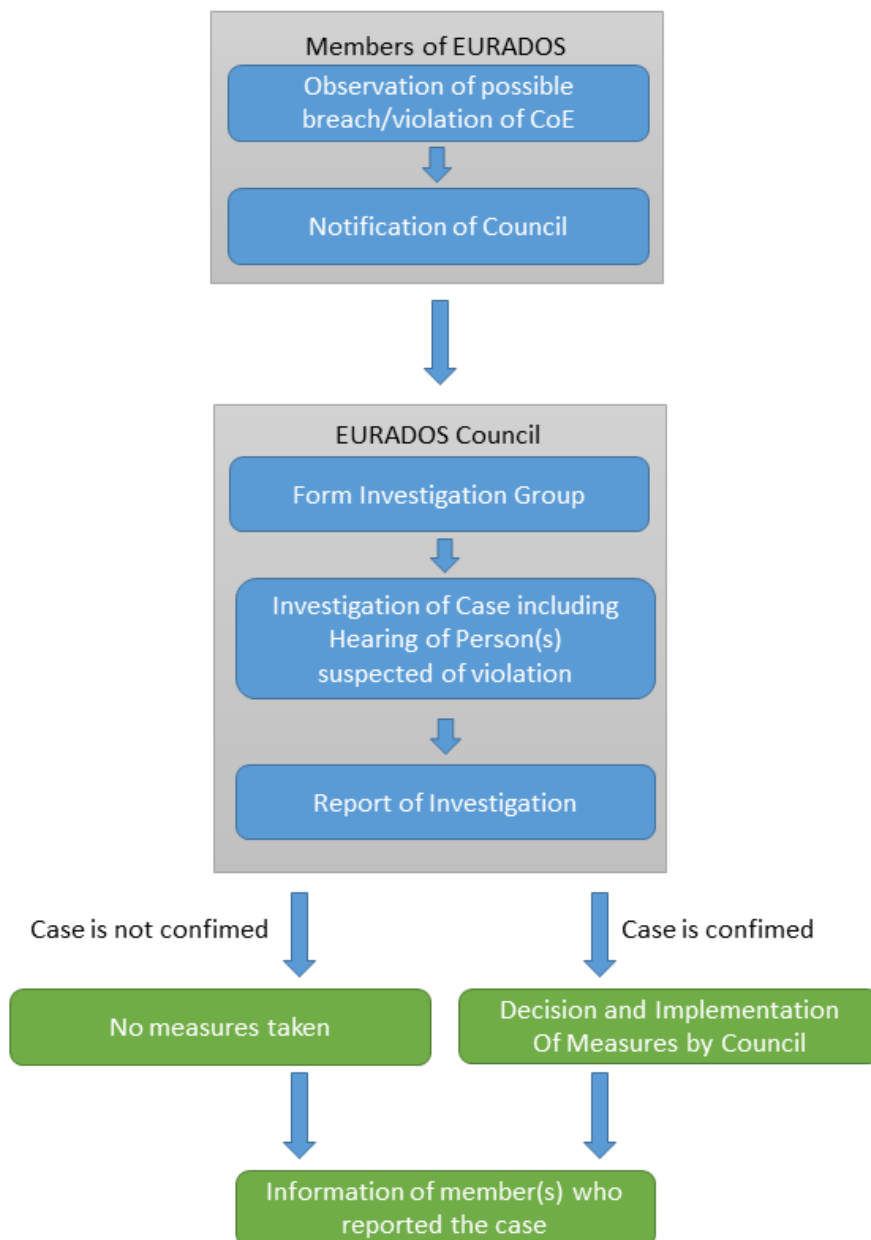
Members of EURADOS

Observation of possible breach/violation of CoE

Notification of Council

EURADOS Council

Form Investigation Group

Investigation of Case including Hearing of Person(s) suspected of violation

Report of Investigation

Case is not confimed

Case is confimed

No measures taken

Decision and Implementation Of Measures by Council

Information of member(s) who reported the case